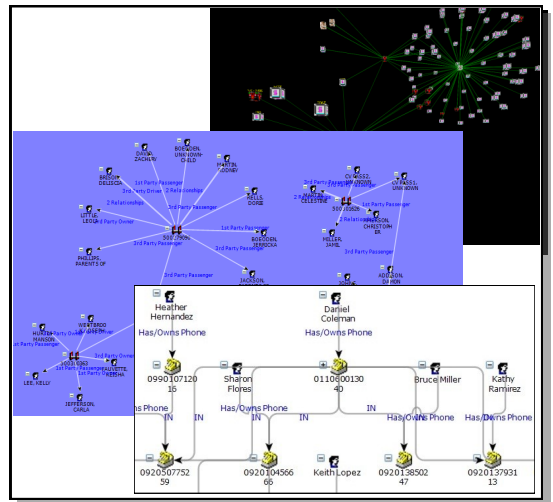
DAVIS, ZACHARY

BOWDEN, UNKNOWN CHILD

MARTIN, RODNEY

BROWN, DELICIA

1st Party Passenger

3rd Party Driver

2 Relationships

2 Relationships

3rd Party Passenger

KELLS, DORIS

LITTLE, LEIGH

3rd Party Owner

BOWDEN, JERRICKA

3rd Party Passenger

PHILLIPS, PARENTS OF

3rd Party Passenger

JACKSON,

3rd Party Passenger

CELESTINE

2 Relationships

1st Party Passenger

HANSON, CHRISTOPHER

MILLER, JAMIE

ADDISON, DAMON

WESTBROOK

HUNTER MANSON

3rd Party Owner

1st Party Passenger

1st Party Passenger

3rd Party Passenger

LEE, KELLY

JEFFERSON, CARLA

Heather Hernandez

Has/Owns Phone

Daniel Coleman

Has/Owns Phone

0990107120
16

Sharon Flores

0110600130
40

Bruce Miller

Kathy Ramirez

Has/Owns Phone

Has/Owns Phone

Has/Owns Phone

Has/Owns Phone

IN

IN

IN

IN

0920507752
59

0920104566
66

Keith Lopez

0920138502
47

0920137931
13